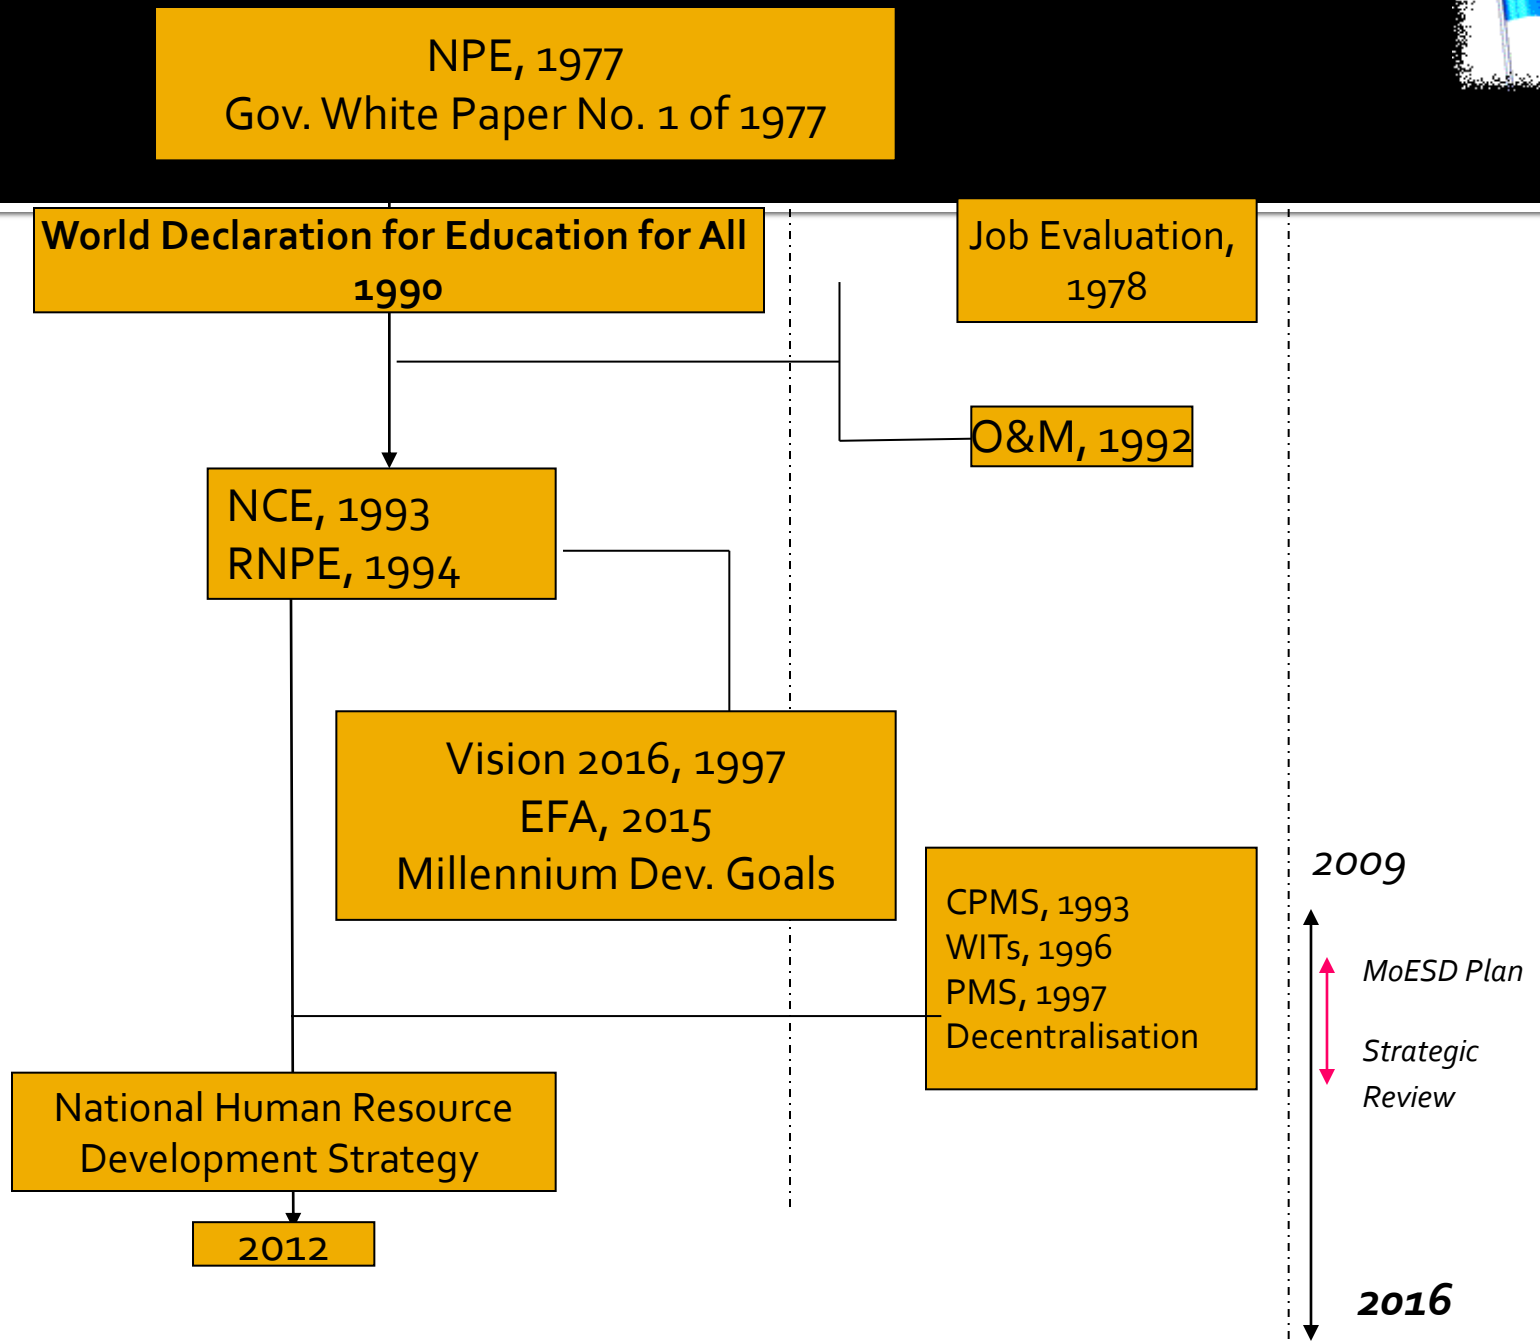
NPE, 1977
Gov. White Paper No. 1 of 1977

World Declaration for Education for All 1990

Job Evaluation, 1978

O&M, 1992

NCE, 1993
RNPE, 1994

Vision 2016, 1997
EFA, 2015
Millennium Dev. Goals

2009

CPMS, 1993
WITs, 1996
PMS, 1997
Decentralisation

MoESD Plan

Strategic Review

National Human Resource Development Strategy

2012

2016